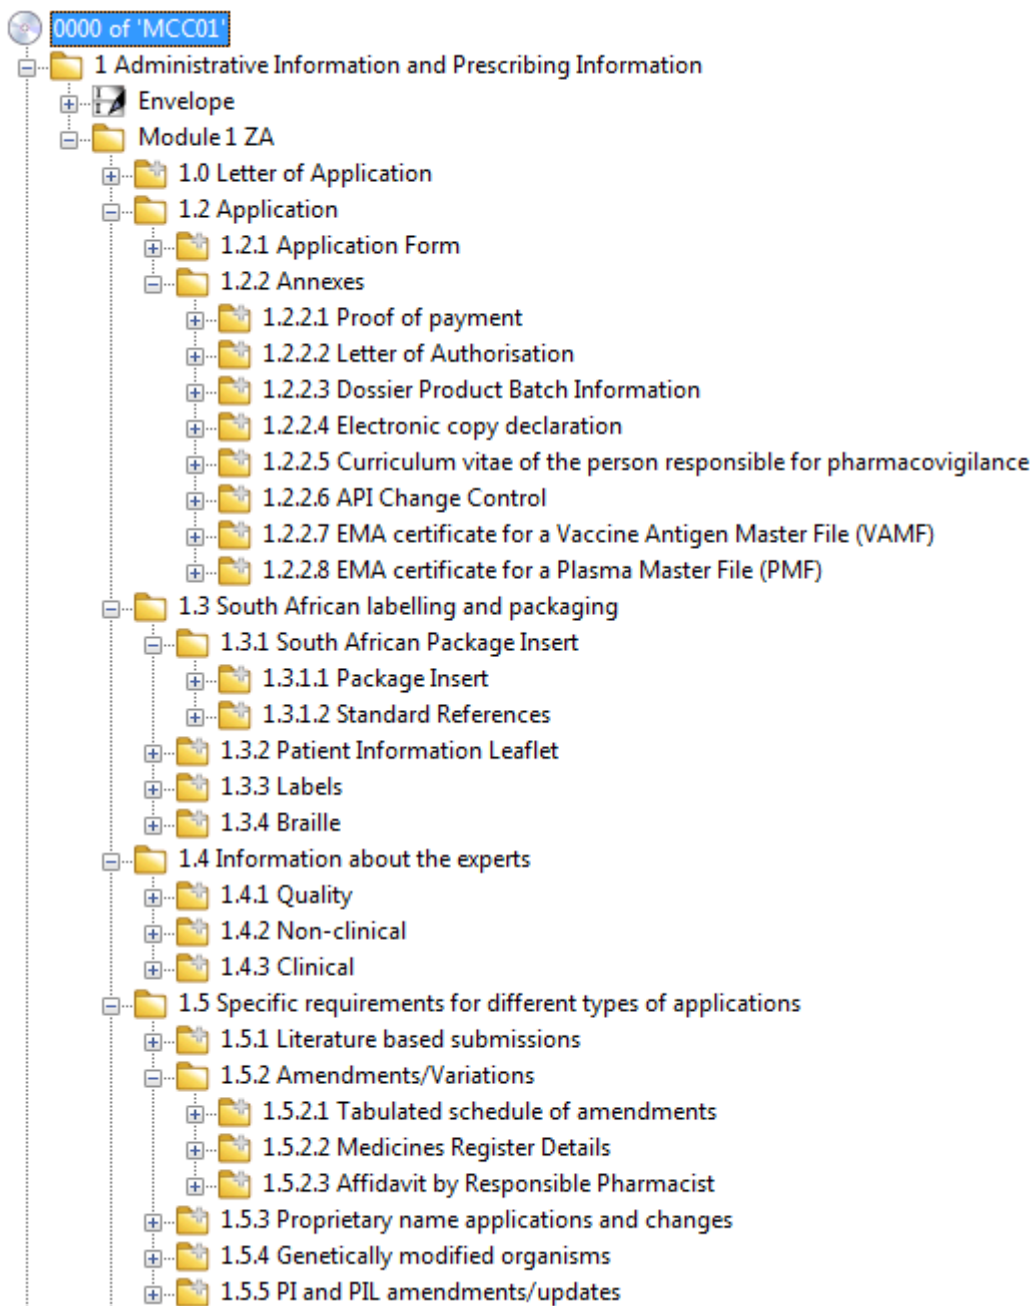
0000 of 'MCC01'
1 Administrative Information and Prescribing Information
Envelope
Module 1 ZA
1.0 Letter of Application
1.2 Application
1.2.1 Application Form
1.2.2 Annexes
1.2.2.1 Proof of payment
1.2.2.2 Letter of Authorisation
1.2.2.3 Dossier Product Batch Information
1.2.2.4 Electronic copy declaration
1.2.2.5 Curriculum vitae of the person responsible for pharmacovigilance
1.2.2.6 API Change Control
1.2.2.7 EMA certificate for a Vaccine Antigen Master File (VAMF)
1.2.2.8 EMA certificate for a Plasma Master File (PMF)
1.3 South African labelling and packaging
1.3.1 South African Package Insert
1.3.1.1 Package Insert
1.3.1.2 Standard References
1.3.2 Patient Information Leaflet
1.3.3 Labels
1.3.4 Braille
1.4 Information about the experts
1.4.1 Quality
1.4.2 Non-clinical
1.4.3 Clinical
1.5 Specific requirements for different types of applications
1.5.1 Literature based submissions
1.5.2 Amendments/Variations
1.5.2.1 Tabulated schedule of amendments
1.5.2.2 Medicines Register Details
1.5.2.3 Affidavit by Responsible Pharmacist
1.5.3 Proprietary name applications and changes
1.5.4 Genetically modified organisms
1.5.5 PI and PIL amendments/updates